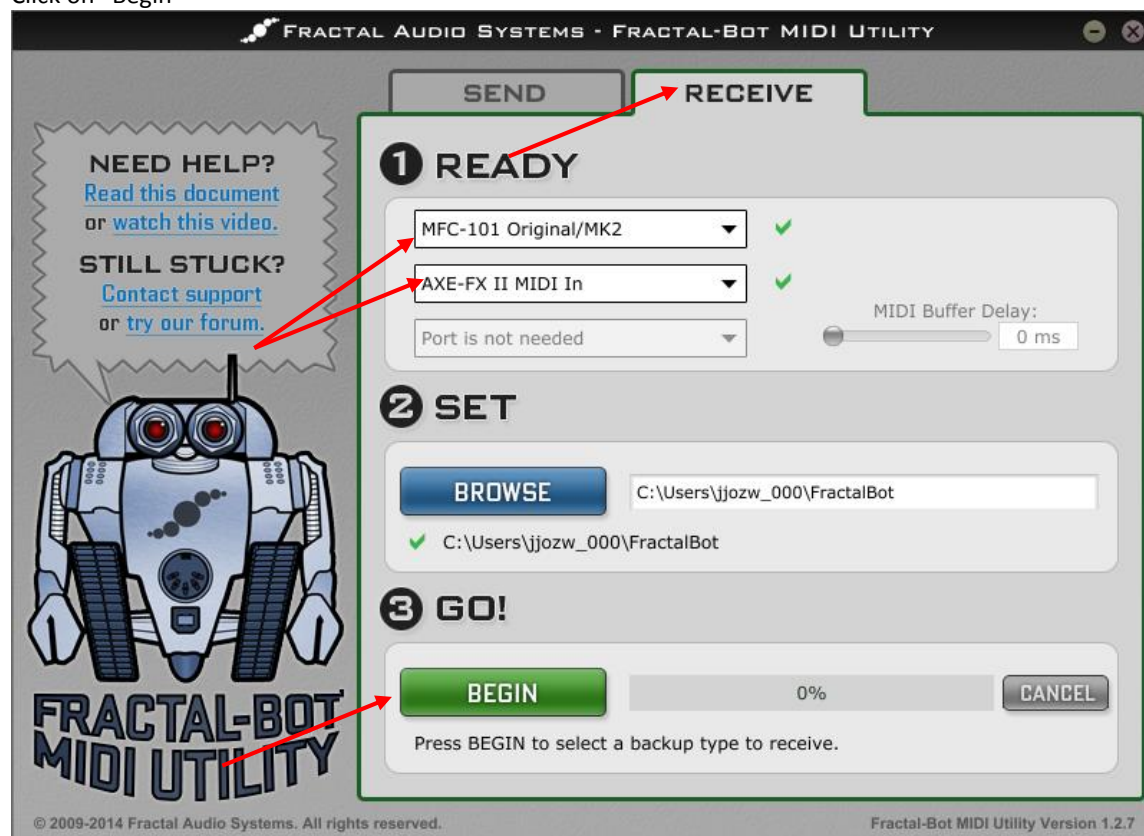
Click on "Begin"

FRACTAL AUDIO SYSTEMS - FRACTAL-BOT MIDI UTILITY

SEND

RECEIVE

NEED HELP?
Read this document
or watch this video.

STILL STUCK?
Contact support
or try our forum.

1 READY

MFC-101 Original/MK2

AXE-FX II MIDI In

Port is not needed

MIDI Buffer Delay:

0 ms

2 SET

BROWSE

C:\Users\jjozw_000\FractalBot

C:\Users\jjozw_000\FractalBot

3 GO!

BEGIN

0%

CANCEL

Press BEGIN to select a backup type to receive.

FRACTAL-BOT MIDI UTILITY

© 2009-2014 Fractal Audio Systems. All rights reserved.

Fractal-Bot MIDI Utility Version 1.2.7